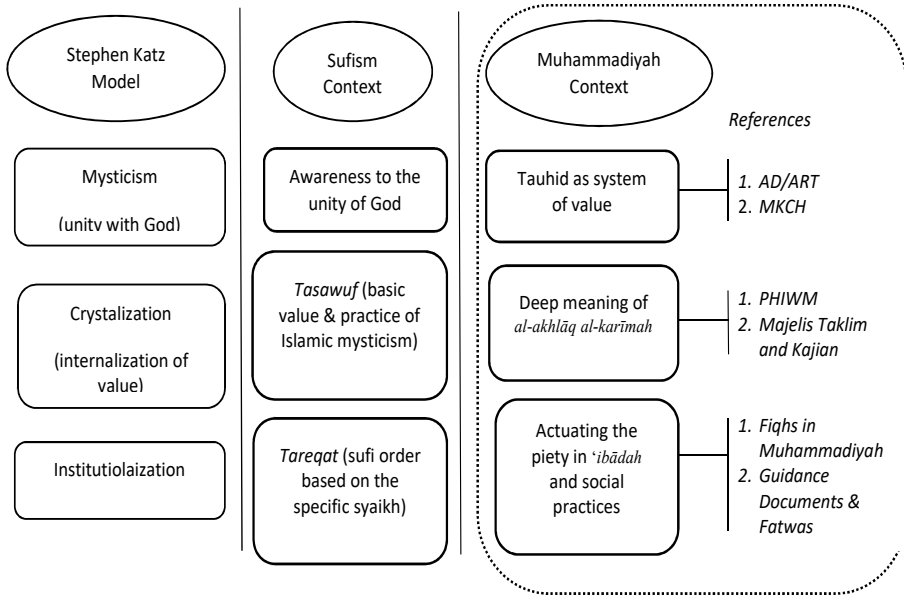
Stephen Katz Model

Mysticism

(unitv with God)

Crystalization

(internalization of value)

Institutiolaization

Sufism Context

Awareness to the unity of God

*Tasawuf* (basic value & practice of Islamic mysticism)

*Tareqat* (sufi order based on the specific syaikh)

Muhammadiyah Context

*References*

Tauhid as system of value

1. *AD/ART*
2. *MKCH*

Deep meaning of *al-akhlāq al-karīmah*

1. *PHIWM*
2. *Majelis Taklim and Kajian*

Actuating the piety in ʻ*ibādah* and social practices

1. *Fiqhs in Muhammadiyah*
2. *Guidance Documents & Fatwas*